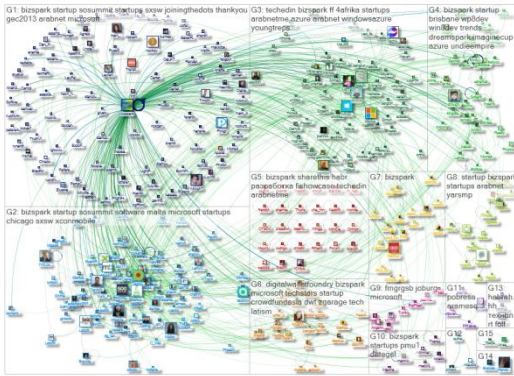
G1: bizspark startup sosummit startups sxsw joiningthedots thankyou gec2013 arabnet microsoft

G3: techedin bizspark ff 4afrika startups arabnetme azure arabnet windowsazure youngtreps

G4: bizspark startup brisbane wpdev win8dev trends dreamsparkmagiccup azure undieempire

G2: bizspark startup sosummit software malta microsoft startups chicago sxsw xconmobile

G5: bizspark sharathis habr разработка fathowcase techedin arabnetme

G7: bizspark

G8: startup bizspark startups arabnet yarsmp

G6: digitalwebfoundry bizspark microsoft techstars startup crowdfundesia dwt garage tech latism

G9: fmgrgsb joburg microsoft

G10: bizspark startups pmu1 datagel

G11: pobresa asamsee

G13: hakkath hh rexion foll

G12

G15

G14